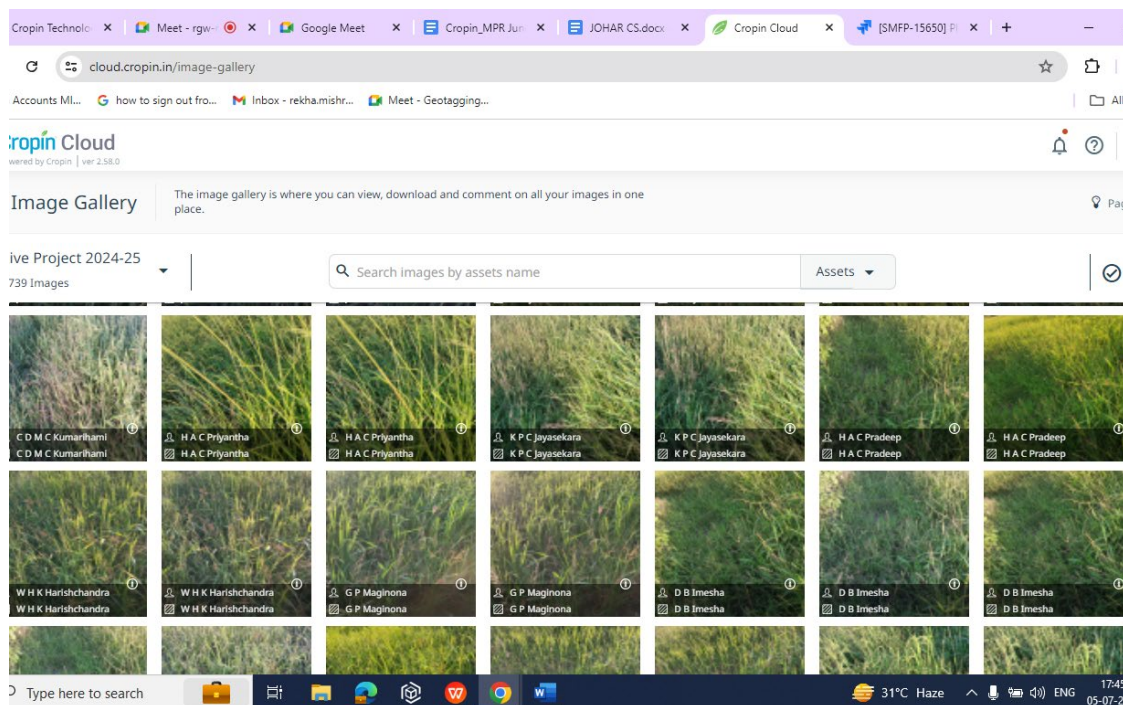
Cropin Technolo × Meet - rgw- × Google Meet × Cropin_MPR Jun × JOHAR CS.docx × Cropin Cloud × [SMFP-15650] P × +

cloud.cropin.in/image-gallery

Accounts MI... how to sign out fro... Inbox - rekha.mishr... Meet - Geotagging... All

ropin Cloud
wered by Cropin | ver 2.58.0

Image Gallery

The image gallery is where you can view, download and comment on all your images in one place.

Pa

ive Project 2024-25
739 Images

Search images by assets name

Assets

C D M C Kumarihami
C D M C Kumarihami

H A C Priyantha
H A C Priyantha

H A C Priyantha
H A C Priyantha

K P C Jayasekara
K P C Jayasekara

K P C Jayasekara
K P C Jayasekara

H A C Pradeep
H A C Pradeep

H A C Pradeep
H A C Pradeep

W H K Harishchandra
W H K Harishchandra

W H K Harishchandra
W H K Harishchandra

G P Maginona
G P Maginona

G P Maginona
G P Maginona

D B Imesha
D B Imesha

D B Imesha
D B Imesha

D B Imesha
D B Imesha

Type here to search

31°C Haze ENG 17:45 05-07-2